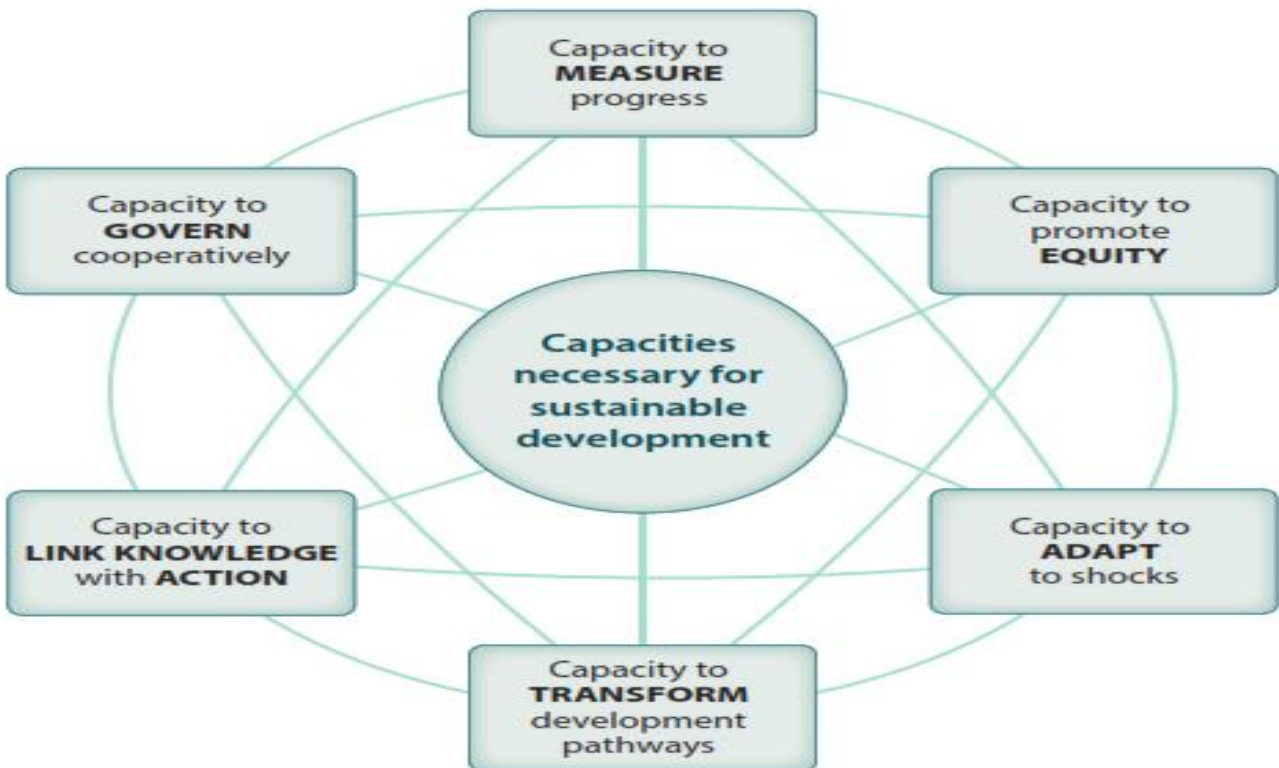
Capacity to **MEASURE** progress

Capacity to **GOVERN** cooperatively

Capacity to promote **EQUITY**

Capacities necessary for sustainable development

Capacity to **LINK KNOWLEDGE** with **ACTION**

Capacity to **ADAPT** to shocks

Capacity to **TRANSFORM** development pathways